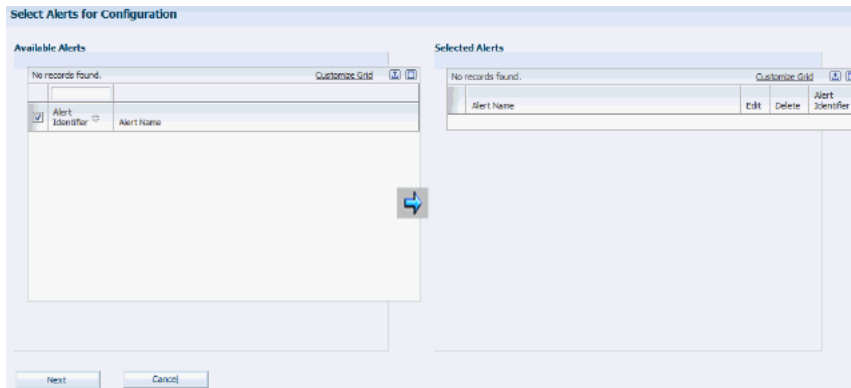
Select Alerts for Configuration

Available Alerts

No records found.

Customize Grid

| Alert Identifier | Alert Name |
|---|---|

Selected Alerts

No records found.

Customize Grid

| Alert Name | Edit | Delete | Alert Identifier |
|---|---|---|---|

Next

Cancel